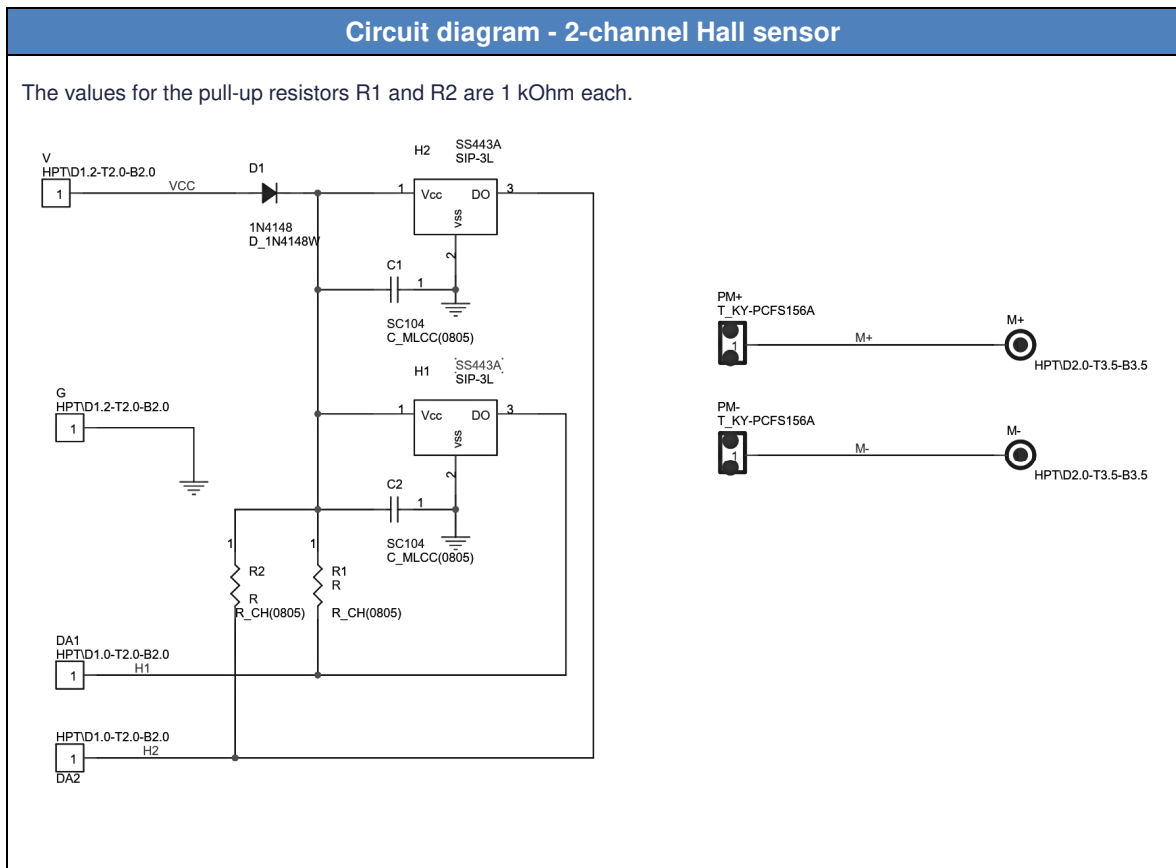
Circuit diagram - 2-channel Hall sensor

The values for the pull-up resistors R1 and R2 are 1 kOhm each.

V
HPT\D1.2-T2.0-B2.0
1
VCC
D1
1N4148
D_1N4148W
H2
SS443A
SIP-3L
1
Vcc
DO
3
vss
2
C1
1
SC104
C_MLCC(0805)
H1
SS443A
SIP-3L
1
Vcc
DO
3
vss
2
C2
1
SC104
C_MLCC(0805)
G
HPT\D1.2-T2.0-B2.0
1
1
R2
R
R_CH(0805)
1
R1
R
R_CH(0805)
DA1
HPT\D1.0-T2.0-B2.0
1
H1
HPT\D1.0-T2.0-B2.0
1
H2
DA2

PM+
T_KY-PCFS156A
1
M+
M+
HPT\D2.0-T3.5-B3.5
PM-
T_KY-PCFS156A
1
M-
M-
HPT\D2.0-T3.5-B3.5